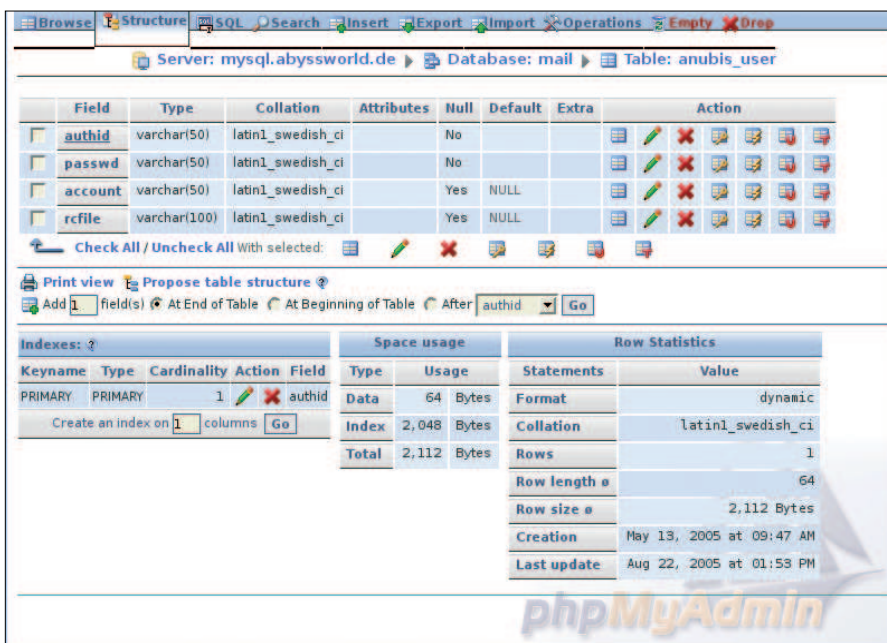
Browse Structure SQL Search Insert Export Import Operations Empty Drop

Server: mysql.abyssworld.de ▶ Database: mail ▶ Table: anubis_user

| | Field | Type | Collation | Attributes | Null | Default | Extra | Action |
|---|---|---|---|---|---|---|---|---|
| | authid | varchar(50) | latin1_swedish_ci | | No | | | |
| | passwd | varchar(50) | latin1_swedish_ci | | No | | | |
| | account | varchar(50) | latin1_swedish_ci | | Yes | NULL | | |
| | rcfile | varchar(100) | latin1_swedish_ci | | Yes | NULL | | |

Check All / Uncheck All With selected:

Print view Propose table structure

Add 1 field(s) At End of Table At Beginning of Table After authid Go

Indexes:

| Keyname | Type | Cardinality | Action | Field |
|---|---|---|---|---|
| PRIMARY | PRIMARY | 1 | | authid |

Create an index on 1 columns Go

Space usage

| Type | Usage | |
|---|---|---|
| Data | 64 | Bytes |
| Index | 2,048 | Bytes |
| Total | 2,112 | Bytes |

Row Statistics

| Statements | Value |
|---|---|
| Format | dynamic |
| Collation | latin1_swedish_ci |
| Rows | 1 |
| Row length ø | 64 |
| Row size ø | 2,112 Bytes |
| Creation | May 13, 2005 at 09:47 AM |
| Last update | Aug 22, 2005 at 01:53 PM |

phpMyAdmin